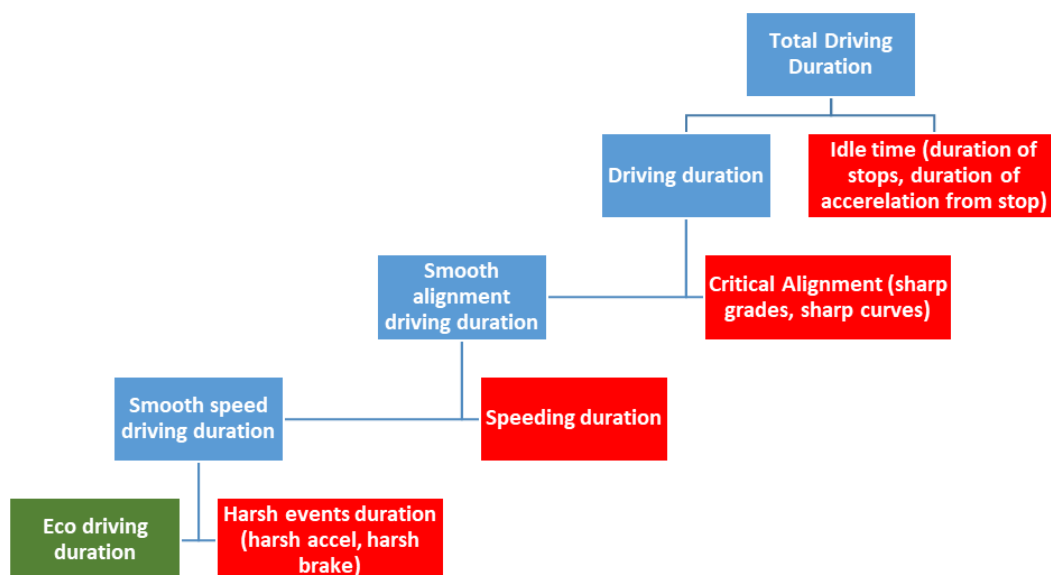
Total Driving Duration

Driving duration

Idle time (duration of stops, duration of accerelation from stop)

Smooth alignment driving duration

Critical Alignment (sharp grades, sharp curves)

Smooth speed driving duration

Speeding duration

Eco driving duration

Harsh events duration (harsh accel, harsh brake)